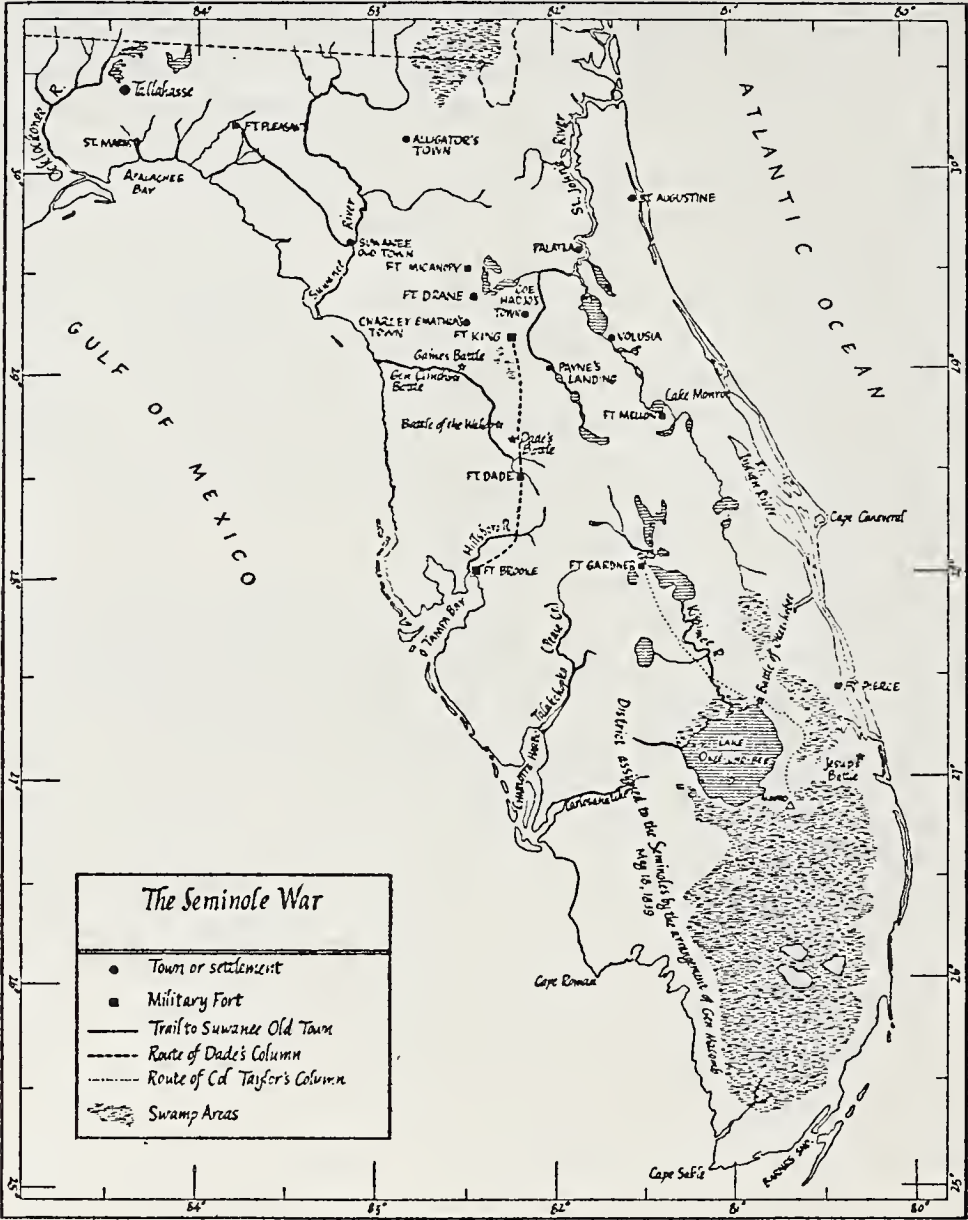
84° 83° 82° 81° 80°

Ochlockonee R.

Tallahasse

ST. MARKS

APALACHEE BAY

FT PLEASANT

ALLIGATOR'S TOWN

St. John's River

ST AUGUSTINE

ATLANTIC OCEAN

30°

SUWANEE OLD TOWN

Suwanee River

FT MICANOPY

PALATKA

COE HADJO'S TOWN

FT DRANE

CHARLEY EMATHLA'S TOWN

FT KING

VOLUSIA

Gaines Battle

Gen Clinch's Battle

PAYNE'S LANDING

29°

Lake Monroe

FT MELLON

Battle of the Withlacoochee

Dade's Battle

FT DADE

GULF OF MEXICO

Indian River

Cape Canaveral

Hillsboro R.

FT BROOKE

FT GARDNER

28°

Tampa Bay

Kissimee R.

Battle of Okeechobee

Peace Cr.

Talakchopko

FT PIERCE

Charlotte Harbor

District assigned to the Seminoles by the arrangement of Gen Macomb May 18, 1839

LAKE OKEECHOBEE

Jesup's Battle

27°

Caloosahatchee

The Seminole War

Town or settlement

Military Fort

Trail to Suwanee Old Town

Route of Dade's Column

Route of Col Taylor's Column

Swamp Areas

Cape Romano

26°

Cape Sable

Biscayne Bay

25°

84° 83° 82° 81° 80°